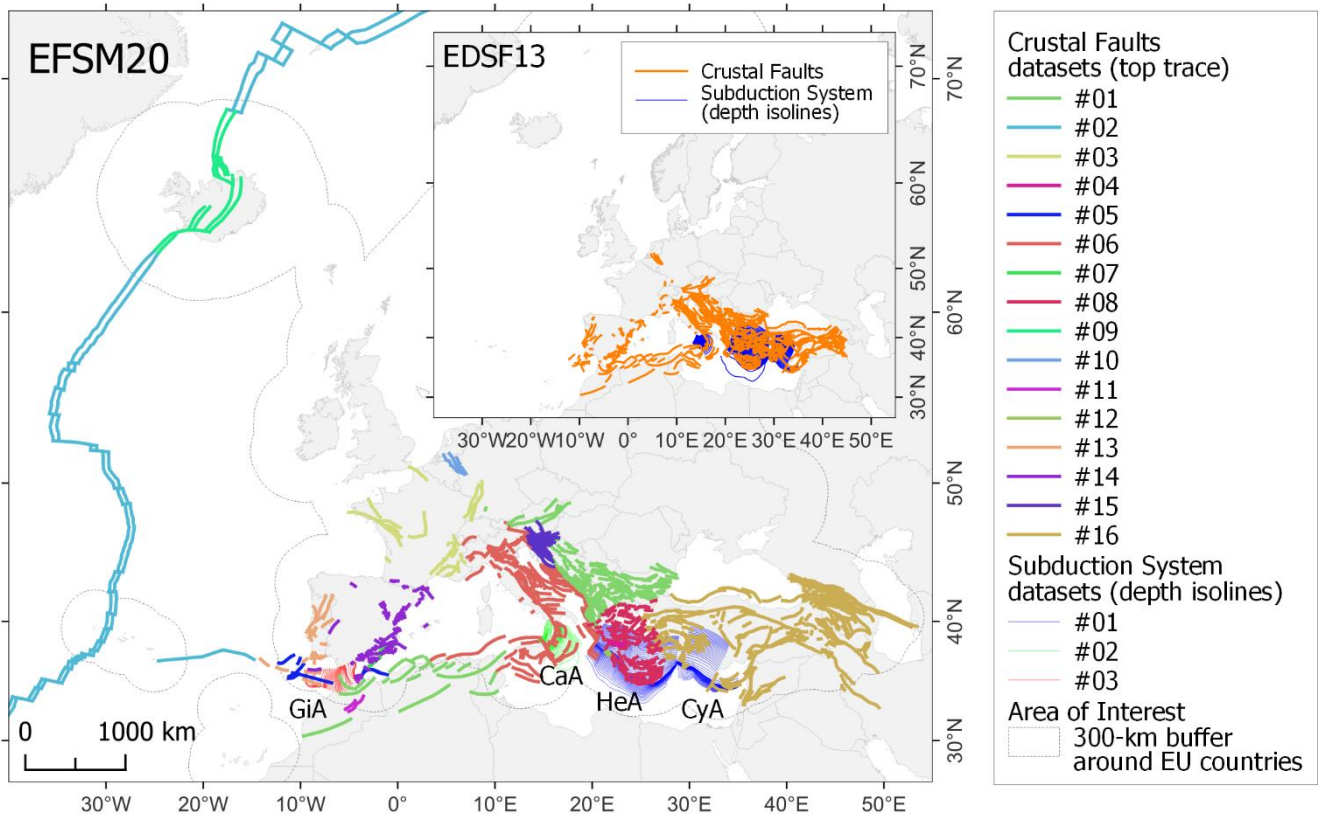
EFSM20

EDSF13

Crustal Faults
Subduction System (depth isolines)

70°N
60°N
50°N
40°N
30°N

30°W 20°W 10°W 0° 10°E 20°E 30°E 40°E 50°E

GiA
CaA
HeA
CyA

0 1000 km

50°N
40°N
30°N

30°W 20°W 10°W 0° 10°E 20°E 30°E 40°E 50°E

Crustal Faults datasets (top trace)
#01
#02
#03
#04
#05
#06
#07
#08
#09
#10
#11
#12
#13
#14
#15
#16
Subduction System datasets (depth isolines)
#01
#02
#03
Area of Interest
300-km buffer around EU countries